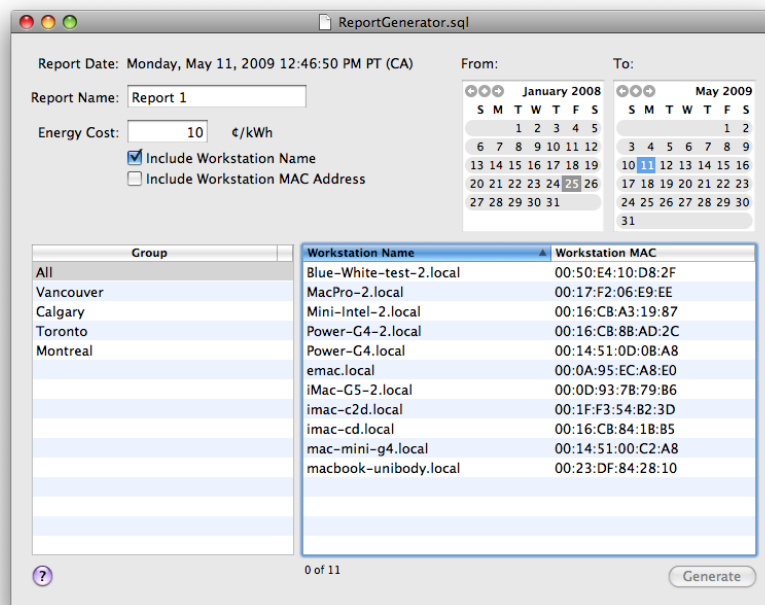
ReportGenerator.sql

Report Date: Monday, May 11, 2009 12:46:50 PM PT (CA)

Report Name: Report 1

Energy Cost: 10 ¢/kWh

Include Workstation Name

Include Workstation MAC Address

From:

January 2008

| S | M | T | W | T | F | S |
|---|---|---|---|---|---|---|
| | | 1 | 2 | 3 | 4 | 5 |
| 6 | 7 | 8 | 9 | 10 | 11 | 12 |
| 13 | 14 | 15 | 16 | 17 | 18 | 19 |
| 20 | 21 | 22 | 23 | 24 | 25 | 26 |
| 27 | 28 | 29 | 30 | 31 | | |

To:

May 2009

| S | M | T | W | T | F | S |
|---|---|---|---|---|---|---|
| | | | | | 1 | 2 |
| 3 | 4 | 5 | 6 | 7 | 8 | 9 |
| 10 | 11 | 12 | 13 | 14 | 15 | 16 |
| 17 | 18 | 19 | 20 | 21 | 22 | 23 |
| 24 | 25 | 26 | 27 | 28 | 29 | 30 |
| 31 | | | | | | |

| Group |
|---|
| All |
| Vancouver |
| Calgary |
| Toronto |
| Montreal |

| Workstation Name | Workstation MAC |
|---|---|
| Blue-White-test-2.local | 00:50:E4:10:D8:2F |
| MacPro-2.local | 00:17:F2:06:E9:EE |
| Mini-Intel-2.local | 00:16:CB:A3:19:87 |
| Power-G4-2.local | 00:16:CB:8B:AD:2C |
| Power-G4.local | 00:14:51:0D:0B:A8 |
| emac.local | 00:0A:95:EC:A8:E0 |
| iMac-G5-2.local | 00:0D:93:7B:79:B6 |
| imac-c2d.local | 00:1F:F3:54:B2:3D |
| imac-cd.local | 00:16:CB:84:1B:B5 |
| mac-mini-g4.local | 00:14:51:00:C2:A8 |
| macbook-unibody.local | 00:23:DF:84:28:10 |

0 of 11

?

Generate